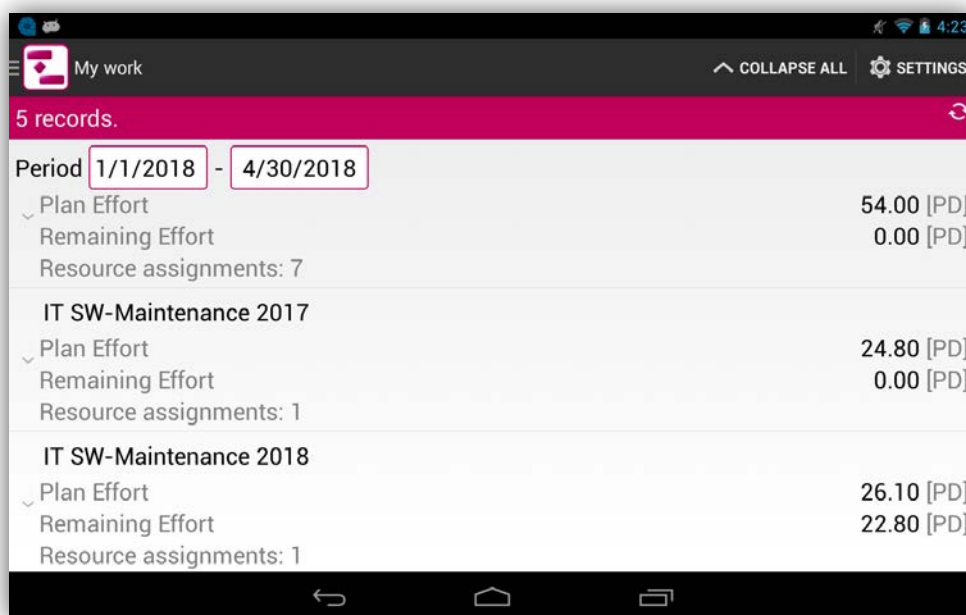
4:23

My work

COLLAPSE ALL

SETTINGS

5 records.

Period 1/1/2018 - 4/30/2018

Plan Effort 54.00 [PD]
Remaining Effort 0.00 [PD]
Resource assignments: 7

IT SW-Maintenance 2017
Plan Effort 24.80 [PD]
Remaining Effort 0.00 [PD]
Resource assignments: 1

IT SW-Maintenance 2018
Plan Effort 26.10 [PD]
Remaining Effort 22.80 [PD]
Resource assignments: 1